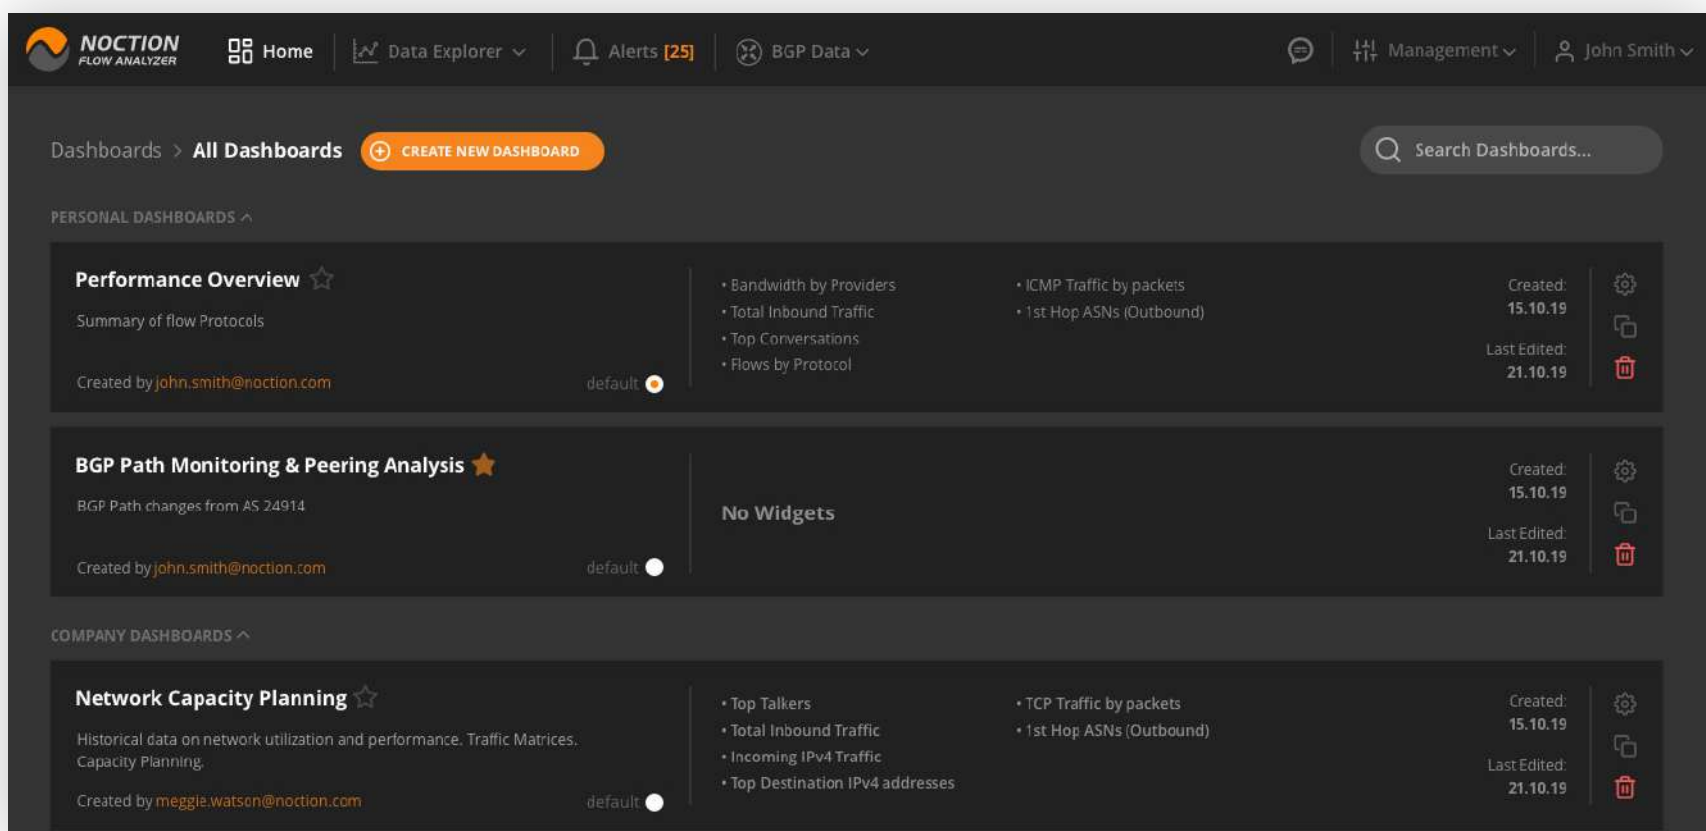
NOCTION FLOW ANALYZER

Home | Data Explorer | Alerts [25] | BGP Data | Management | John Smith

Dashboards > All Dashboards CREATE NEW DASHBOARD

Search Dashboards...

PERSONAL DASHBOARDS

Performance Overview

Summary of flow Protocols

Created by john.smith@noction.com default

• Bandwidth by Providers
• Total Inbound Traffic
• Top Conversations
• Flows by Protocol

• ICMP Traffic by packets
• 1st Hop ASNs (Outbound)

Created: 15.10.19

Last Edited: 21.10.19

BGP Path Monitoring & Peering Analysis

BGP Path changes from AS 24914

Created by john.smith@noction.com default

No Widgets

Created: 15.10.19

Last Edited: 21.10.19

COMPANY DASHBOARDS

Network Capacity Planning

Historical data on network utilization and performance. Traffic Matrices. Capacity Planning.

Created by meggie.watson@noction.com default

• Top Talkers
• Total Inbound Traffic
• Incoming IPv4 Traffic
• Top Destination IPv4 addresses

• TCP Traffic by packets
• 1st Hop ASNs (Outbound)

Created: 15.10.19

Last Edited: 21.10.19